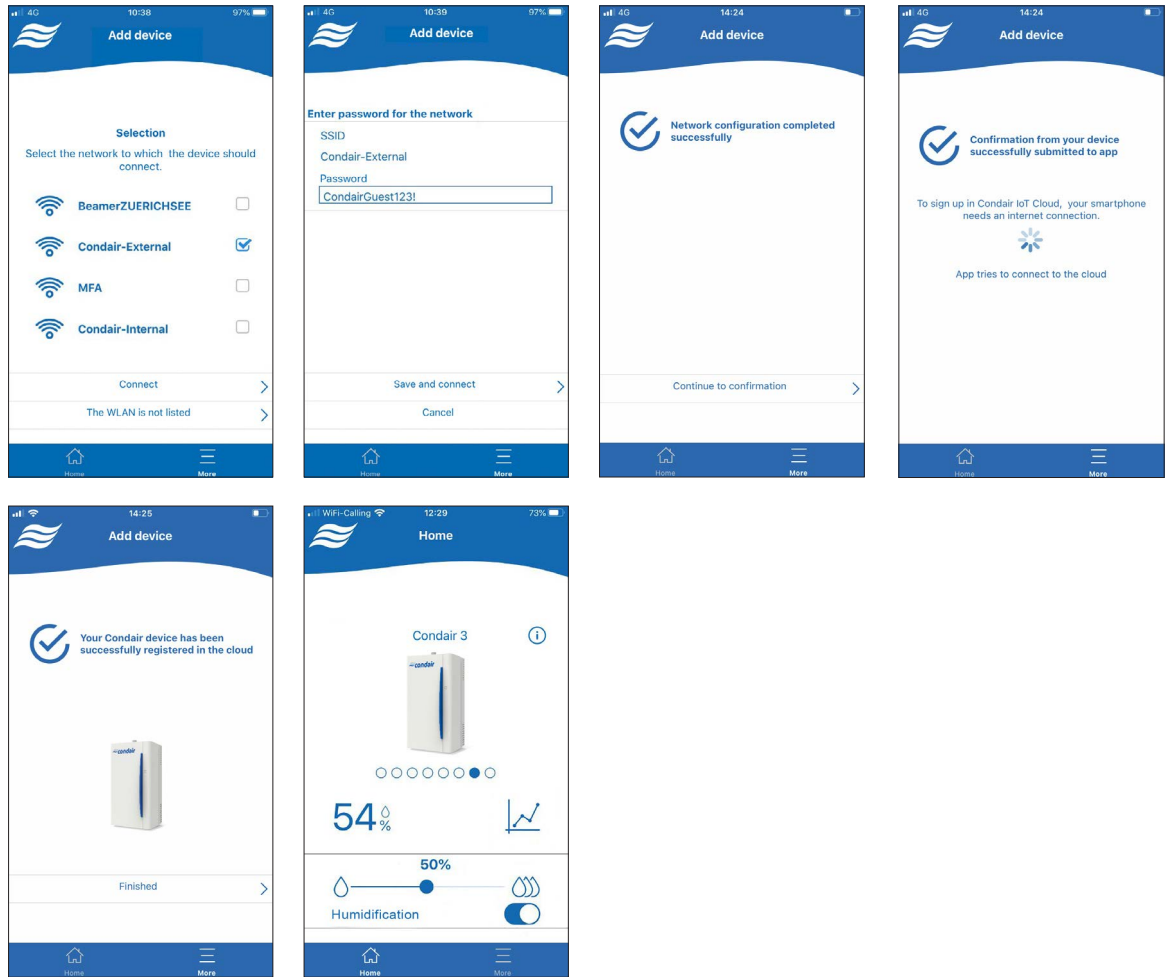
4G 10:38 97%
Add device

Selection
Select the network to which the device should connect.

BeamerZUERICHSEE
Condair-External
MFA
Condair-Internal

Connect
The WLAN is not listed

Home More

4G 10:39 97%
Add device

Enter password for the network
SSID
Condair-External
Password
CondairGuest123!

Save and connect
Cancel

Home More

4G 14:24
Add device

Network configuration completed successfully

Continue to confirmation

Home More

4G 14:24
Add device

Confirmation from your device successfully submitted to app

To sign up in Condair IoT Cloud, your smartphone needs an internet connection.

App tries to connect to the cloud

Home More

14:25
Add device

Your Condair device has been successfully registered in the cloud

condair

Finished

Home More

WiFi-Calling 12:29 73%
Home

Condair 3

condair

54 %

50%

Humidification

Home More